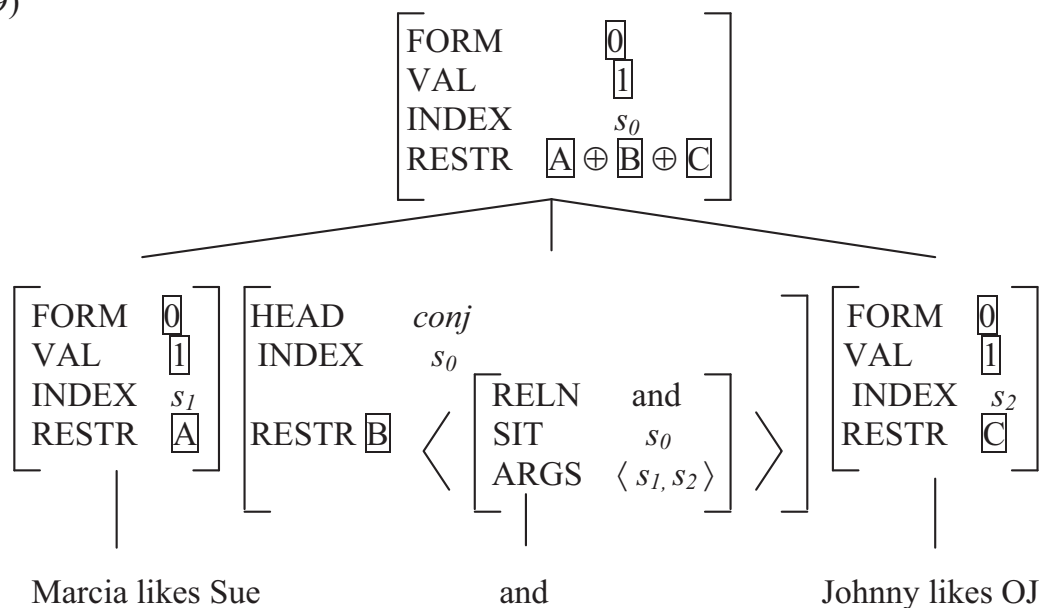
9)

FORM $\boxed{0}$
VAL $\boxed{1}$
INDEX $s_0$
RESTR $\boxed{A} \oplus \boxed{B} \oplus \boxed{C}$

FORM $\boxed{0}$
VAL $\boxed{1}$
INDEX $s_1$
RESTR $\boxed{A}$

HEAD *conj*
INDEX $s_0$
RESTR $\boxed{B}$ $\langle$ RELN and, SIT $s_0$, ARGS $\langle s_1, s_2 \rangle$ $\rangle$

FORM $\boxed{0}$
VAL $\boxed{1}$
INDEX $s_2$
RESTR $\boxed{C}$

Marcia likes Sue

and

Johnny likes OJ